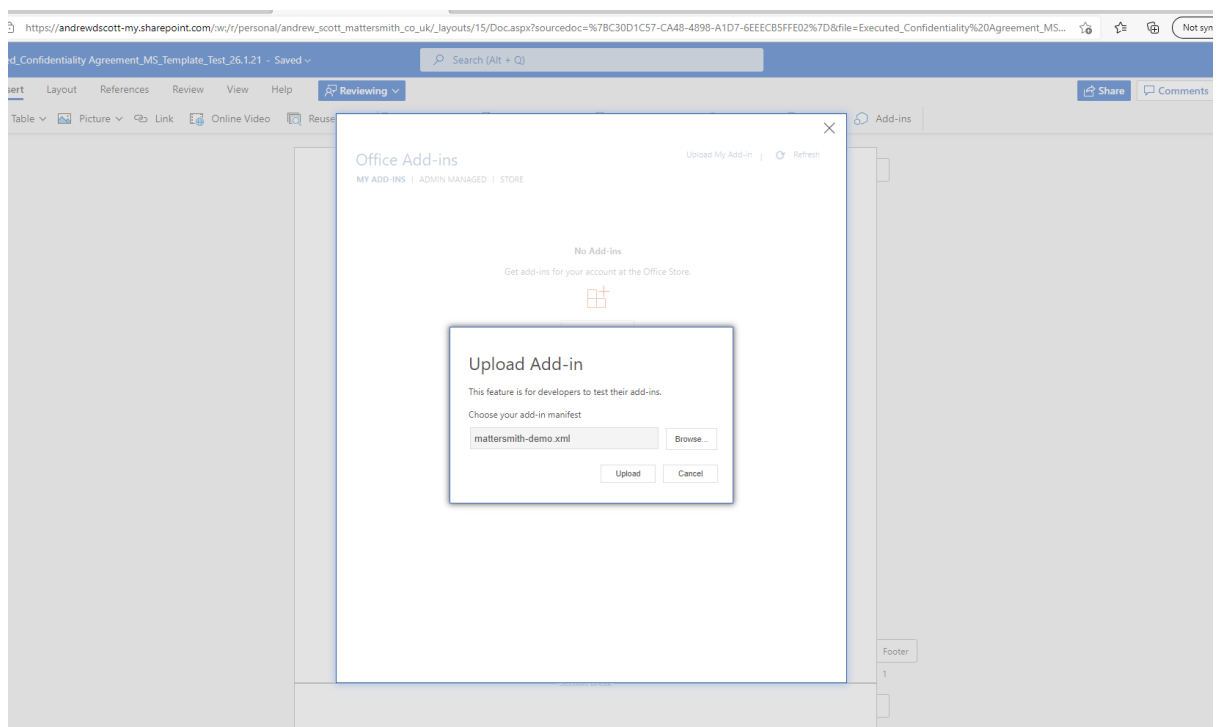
https://andrewdscott-my.sharepoint.com/:w:/r/personal/andrew_scott_mattersmith_co_uk/_layouts/15/Doc.aspx?sourcedoc=%7BC30D1C57-CA48-4898-A1D7-6EEECB5FFE02%7D&file=Executed_Confidentiality%20Agreement_MS...

Not syn

d_Confidentiality Agreement_MS_Template_Test_26.1.21 - Saved

Search (Alt + Q)

sert Layout References Review View Help Reviewing

Share Comments

Table Picture Link Online Video Reuse Add-ins

Office Add-ins

Upload My Add-in | Refresh

MY ADD-INS | ADMIN MANAGED | STORE

No Add-ins

Get add-ins for your account at the Office Store.

Upload Add-in

This feature is for developers to test their add-ins.

Choose your add-in manifest

mattersmith-demo.xml

Browse...

Upload Cancel

Footer

1